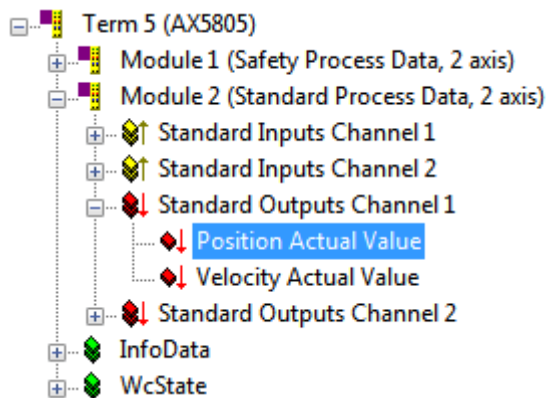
Term 5 (AX5805)
Module 1 (Safety Process Data, 2 axis)
Module 2 (Standard Process Data, 2 axis)
Standard Inputs Channel 1
Standard Inputs Channel 2
Standard Outputs Channel 1
Position Actual Value
Velocity Actual Value
Standard Outputs Channel 2
InfoData
WcState